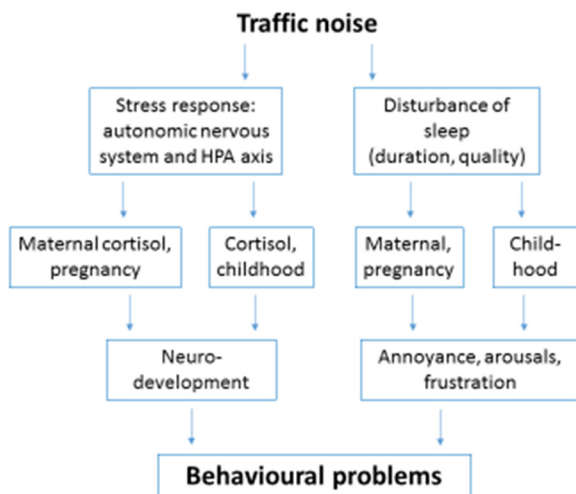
Traffic noise

Stress response: autonomic nervous system and HPA axis

Disturbance of sleep (duration, quality)

Maternal cortisol, pregnancy

Cortisol, childhood

Maternal, pregnancy

Child-hood

Neuro-development

Annoyance, arousals, frustration

Behavioural problems